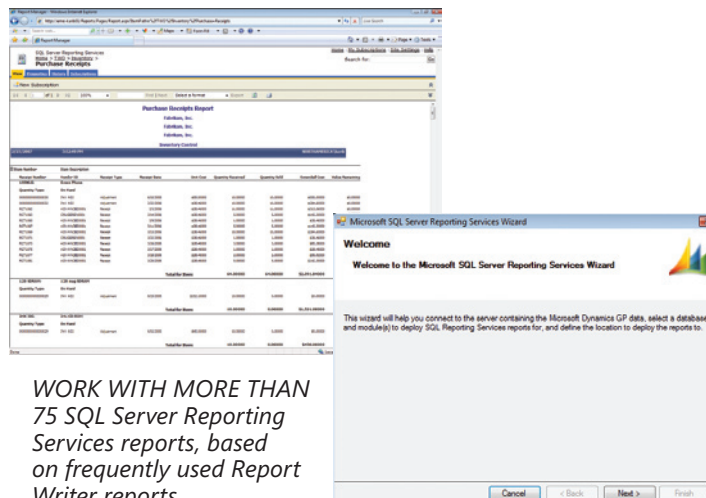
SQL Server Reporting Services
Home > TWO > Inventory >
Purchase Receipts

Home | My Subscriptions | Site Settings | Help

Search for:

New Subscription

Purchase Receipts Report
Fabrikam, Inc.
Fabrikam, Inc.
Fabrikam, Inc.
Inventory Control

Microsoft SQL Server Reporting Services Wizard

Welcome

Welcome to the Microsoft SQL Server Reporting Services Wizard

This wizard will help you connect to the server containing the Microsoft Dynamics GP data, select a database and module(s) to deploy SQL Reporting Services reports for, and define the location to deploy the reports to.

Cancel | < Back | Next > | Finish

WORK WITH MORE THAN 75 SQL Server Reporting Services reports, based on frequently used Report Writer reports